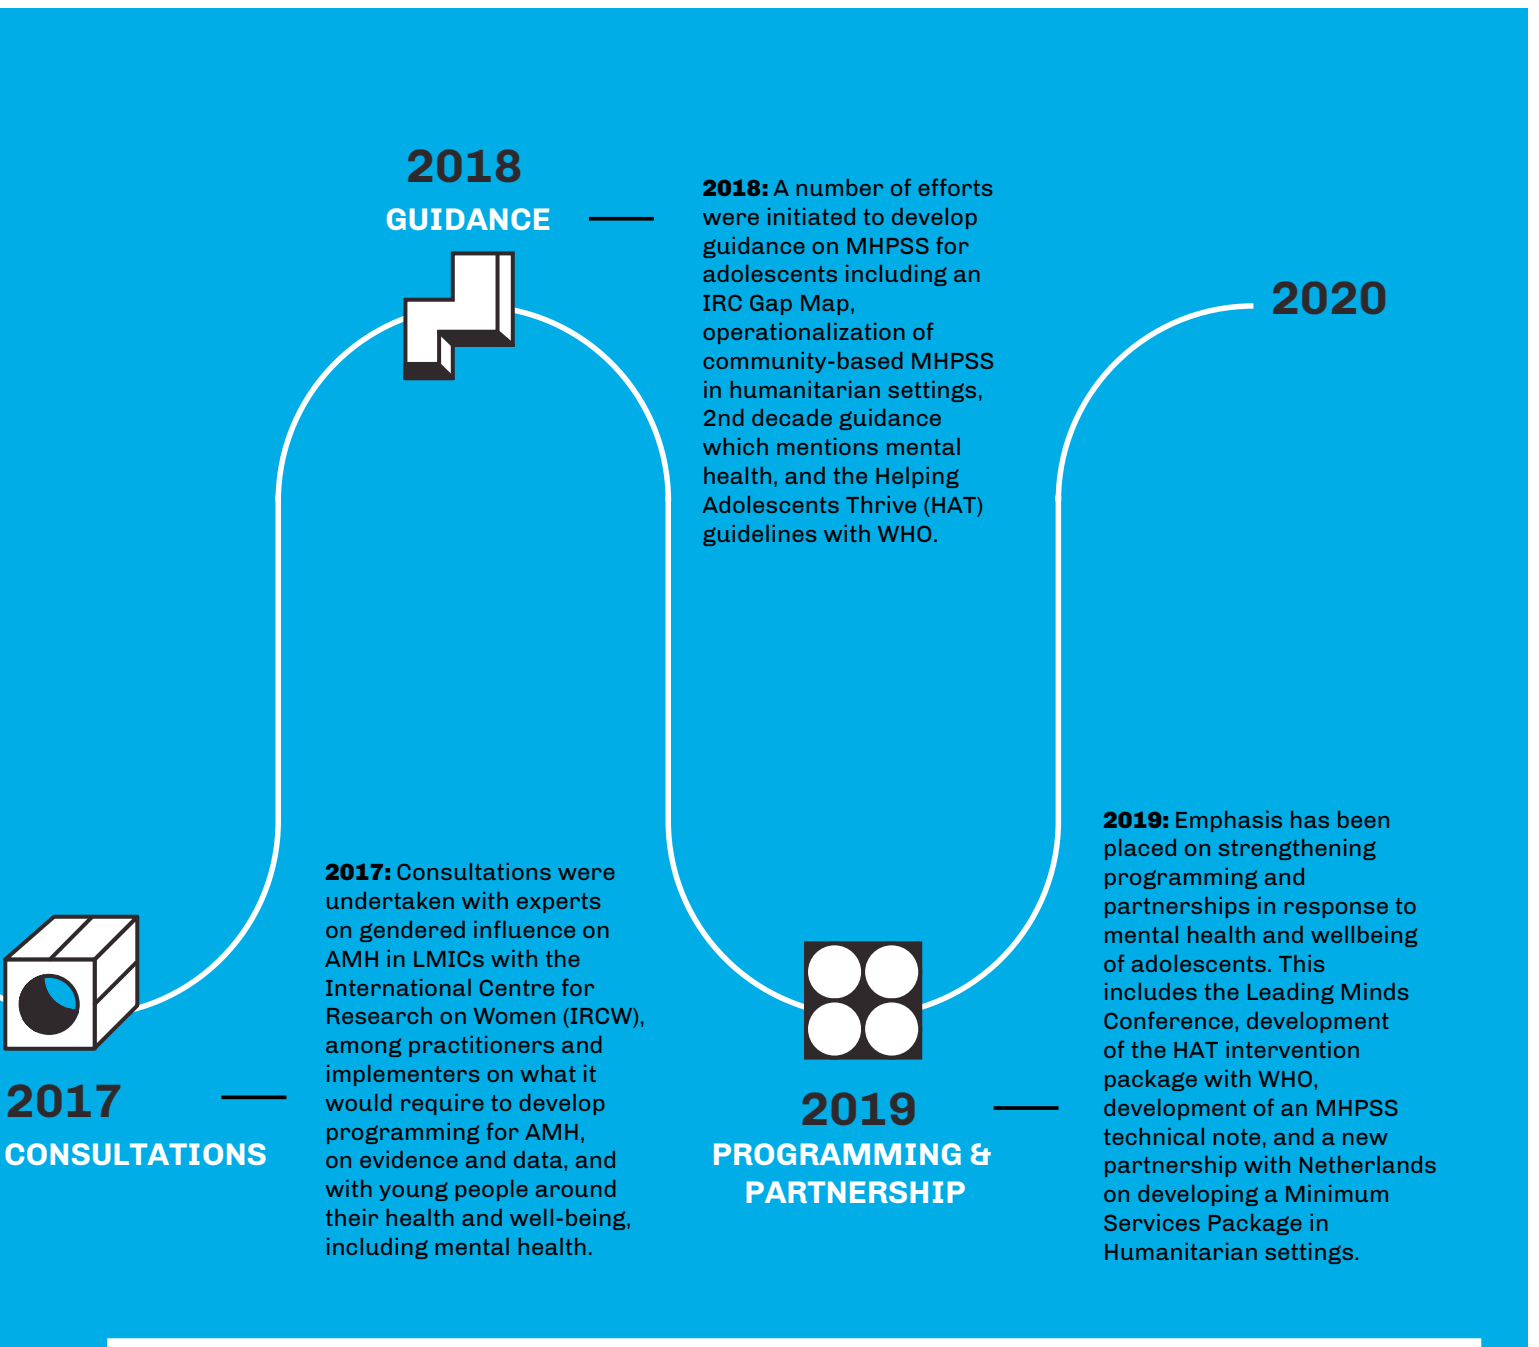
2018
GUIDANCE

2018: A number of efforts were initiated to develop guidance on MHPSS for adolescents including an IRC Gap Map, operationalization of community-based MHPSS in humanitarian settings, 2nd decade guidance which mentions mental health, and the Helping Adolescents Thrive (HAT) guidelines with WHO.

2020

2017
CONSULTATIONS

2017: Consultations were undertaken with experts on gendered influence on AMH in LMICs with the International Centre for Research on Women (IRCW), among practitioners and implementers on what it would require to develop programming for AMH, on evidence and data, and with young people around their health and well-being, including mental health.

2019
PROGRAMMING & PARTNERSHIP

2019: Emphasis has been placed on strengthening programming and partnerships in response to mental health and wellbeing of adolescents. This includes the Leading Minds Conference, development of the HAT intervention package with WHO, development of an MHPSS technical note, and a new partnership with Netherlands on developing a Minimum Services Package in Humanitarian settings.